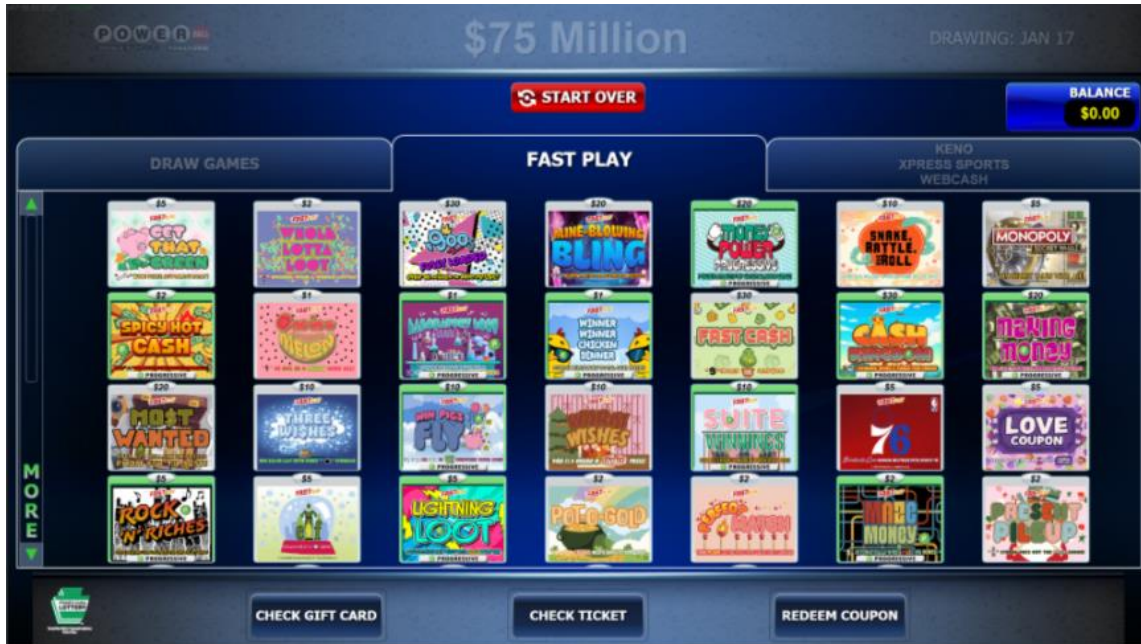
POWERBALL $75 Million DRAWING: JAN 17

START OVER

BALANCE
$0.00

DRAW GAMES

FAST PLAY

KENO
XPRESS SPORTS
WEBCASH

$5 GET THAT GREEN
$2 WHOLE LOTTA LOOT
$30 1900
$20 MIND-BLOWING BLING
$20 TRIPLE POWER
$10 SHAKE, RATTLE, AND ROLL
$5 MONOPOLY

$2 SPICY HOT CASH
$1 MELON
$1 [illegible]
$1 WINNER WINNER CHICKEN DINNER
$30 FAST CA$H
$30 CASH
$20 MAKING MONEY

$20 MOST WANTED
$10 THREE WISHES
$10 FLY
$10 WISHES
$10 SUITE WINNINGS
$5 76
$5 LOVE COUPON

$5 ROCK 'N' RICHES
$5 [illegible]
$5 LIGHTNING LOOT
$2 POT-O-GOLD
$2 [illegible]
$2 MAZE MONEY
$2 PRESENT PILE UP

MORE

LOTTERY

CHECK GIFT CARD
CHECK TICKET
REDEEM COUPON